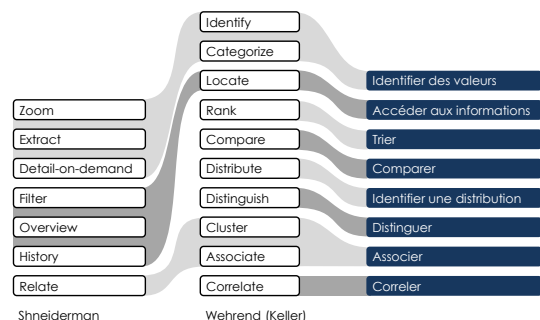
Zoom
Extract
Detail-on-demand
Filter
Overview
History
Relate
Shneiderman

Identify
Categorize
Locate
Rank
Compare
Distribute
Distinguish
Cluster
Associate
Correlate
Wehrend (Keller)

Identifier des valeurs
Accéder aux informations
Trier
Comparer
Identifier une distribution
Distinguer
Associer
Correler